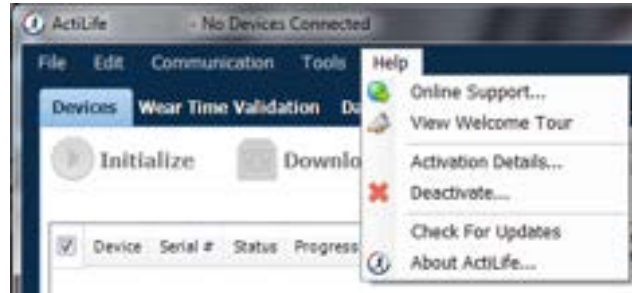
ActiLife - No Devices Connected

File Edit Communication Tools Help

Devices Wear Time Validation Da

Initialize Downlo

Device Serial # Status Progress

Online Support...
View Welcome Tour
Activation Details...
Deactivate...
Check For Updates
About ActiLife...